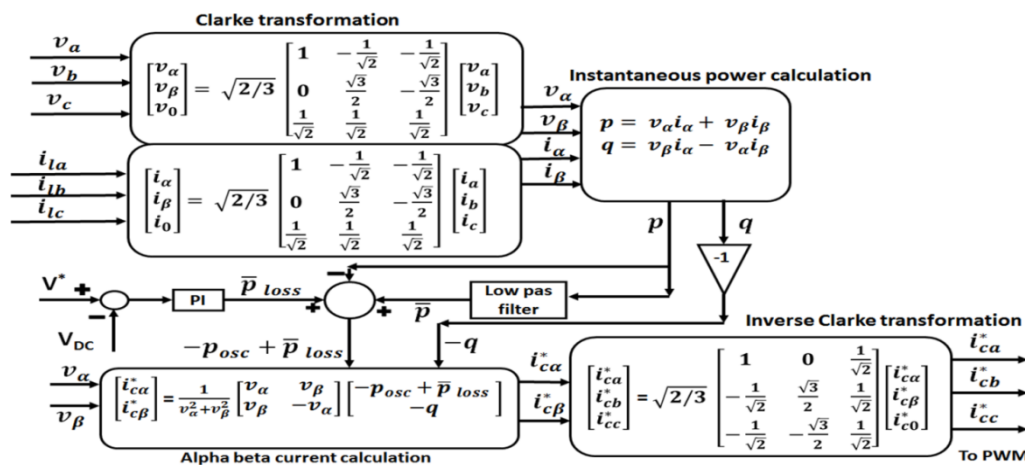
Clarke transformation

$v_a$
$v_b$
$v_c$

$\begin{bmatrix} v_\alpha \\ v_\beta \\ v_0 \end{bmatrix} = \sqrt{2/3} \begin{bmatrix} 1 & -\frac{1}{\sqrt{2}} & -\frac{1}{\sqrt{2}} \\ 0 & \frac{\sqrt{3}}{2} & -\frac{\sqrt{3}}{2} \\ \frac{1}{\sqrt{2}} & \frac{1}{\sqrt{2}} & \frac{1}{\sqrt{2}} \end{bmatrix} \begin{bmatrix} v_a \\ v_b \\ v_c \end{bmatrix}$

Instantaneous power calculation

$v_\alpha$
$v_\beta$
$i_\alpha$
$i_\beta$

$p = v_\alpha i_\alpha + v_\beta i_\beta$
$q = v_\beta i_\alpha - v_\alpha i_\beta$

$i_{la}$
$i_{lb}$
$i_{lc}$

$\begin{bmatrix} i_\alpha \\ i_\beta \\ i_0 \end{bmatrix} = \sqrt{2/3} \begin{bmatrix} 1 & -\frac{1}{\sqrt{2}} & -\frac{1}{\sqrt{2}} \\ 0 & \frac{\sqrt{3}}{2} & -\frac{\sqrt{3}}{2} \\ \frac{1}{\sqrt{2}} & \frac{1}{\sqrt{2}} & \frac{1}{\sqrt{2}} \end{bmatrix} \begin{bmatrix} i_a \\ i_b \\ i_c \end{bmatrix}$

$p$
$q$
-1

$V^*$ +
−
$V_{DC}$
PI
$\overline{p}_{loss}$
−
+
+
Low pas filter
$\overline{p}$

Inverse Clarke transformation

$-p_{osc} + \overline{p}_{loss}$
$-q$

$v_\alpha$
$v_\beta$

$\begin{bmatrix} i_{c\alpha}^* \\ i_{c\beta}^* \end{bmatrix} = \frac{1}{v_\alpha^2 + v_\beta^2} \begin{bmatrix} v_\alpha & v_\beta \\ v_\beta & -v_\alpha \end{bmatrix} \begin{bmatrix} -p_{osc} + \overline{p}_{loss} \\ -q \end{bmatrix}$

$i_{c\alpha}^*$
$i_{c\beta}^*$

$\begin{bmatrix} i_{ca}^* \\ i_{cb}^* \\ i_{cc}^* \end{bmatrix} = \sqrt{2/3} \begin{bmatrix} 1 & 0 & \frac{1}{\sqrt{2}} \\ -\frac{1}{\sqrt{2}} & \frac{\sqrt{3}}{2} & \frac{1}{\sqrt{2}} \\ -\frac{1}{\sqrt{2}} & -\frac{\sqrt{3}}{2} & \frac{1}{\sqrt{2}} \end{bmatrix} \begin{bmatrix} i_{c\alpha}^* \\ i_{c\beta}^* \\ i_{c0}^* \end{bmatrix}$

$i_{ca}^*$
$i_{cb}^*$
$i_{cc}^*$

Alpha beta current calculation

To PWM